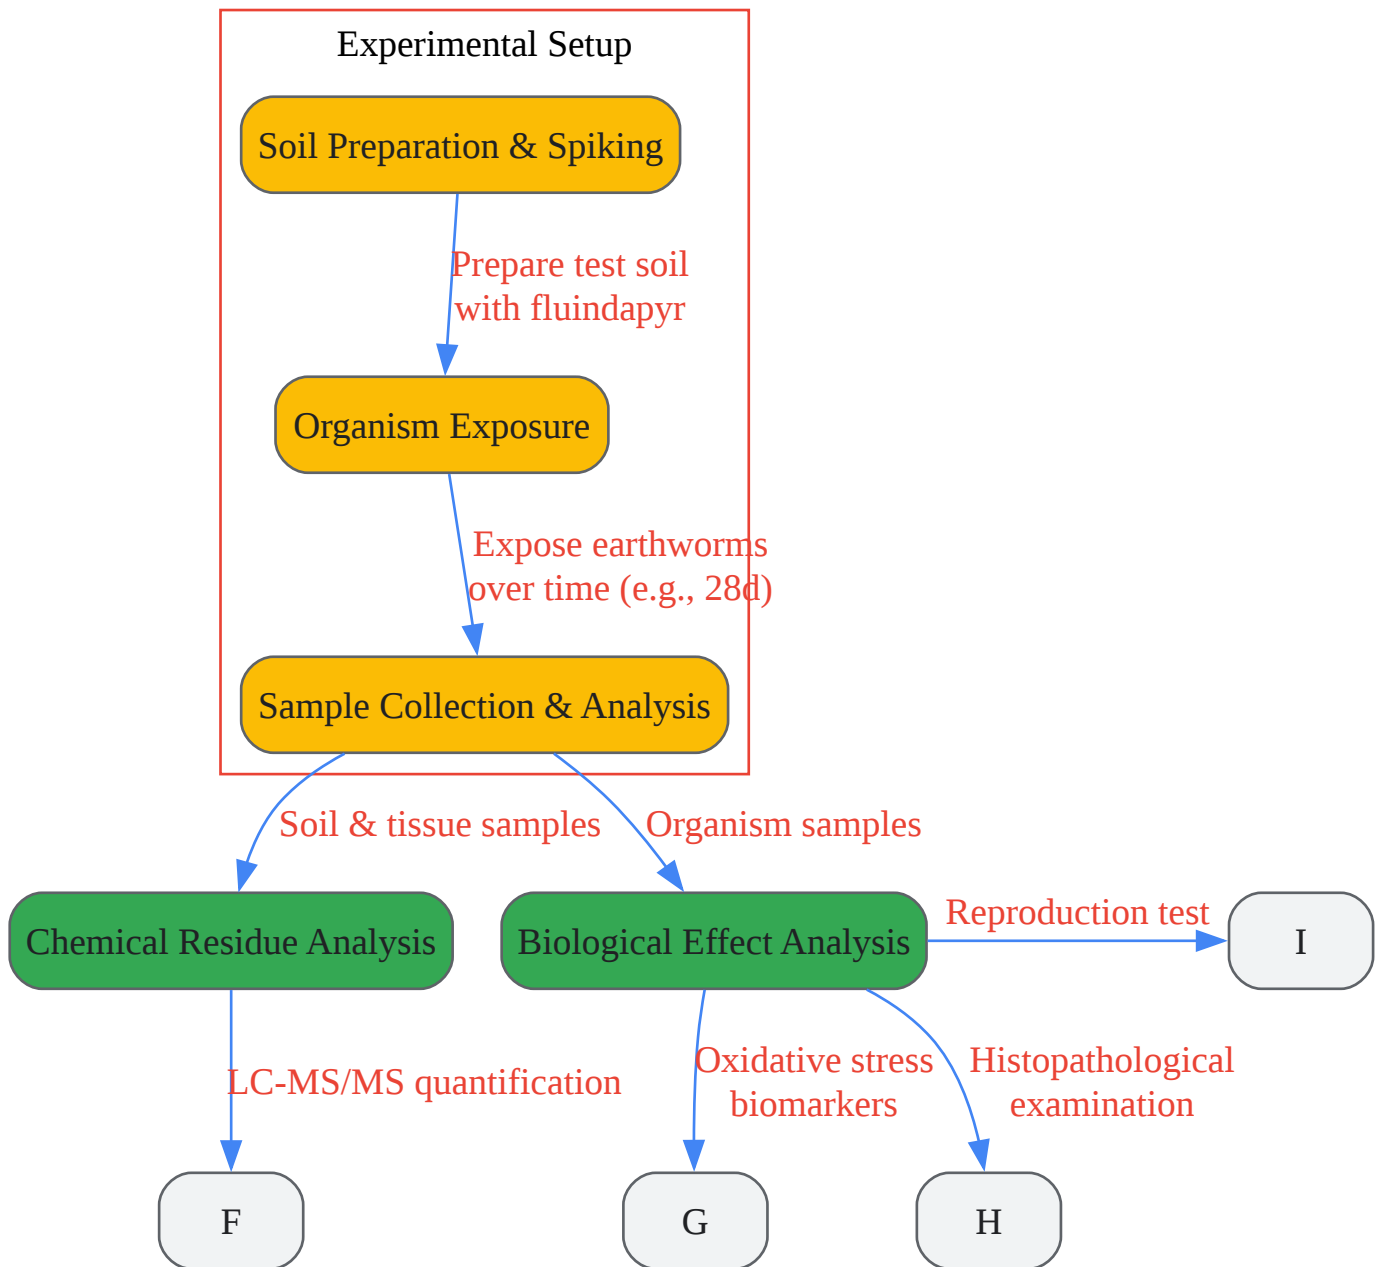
Experimental Setup

Soil Preparation & Spiking

Prepare test soil with fluindapyr

Organism Exposure

Expose earthworms over time (e.g., 28d)

Sample Collection & Analysis

Soil & tissue samples

Organism samples

Chemical Residue Analysis

Biological Effect Analysis

Reproduction test

I

LC-MS/MS quantification

Oxidative stress biomarkers

Histopathological examination

F

G

H